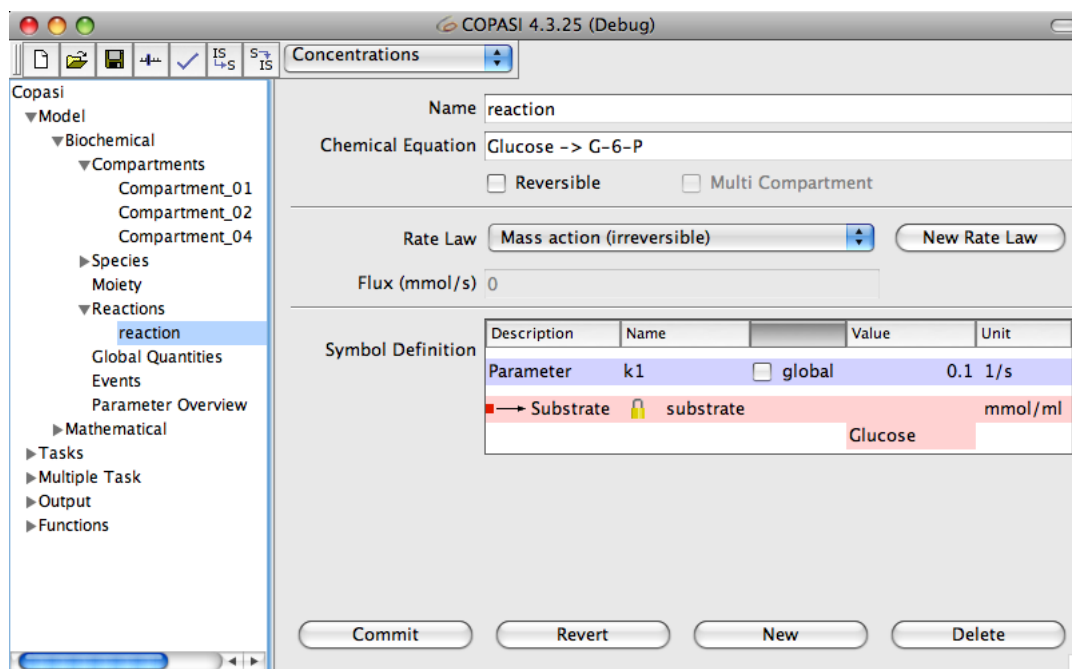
COPASI 4.3.25 (Debug)

Concentrations

Copasi
Model
Biochemical
Compartments
Compartment_01
Compartment_02
Compartment_04
Species
Moiety
Reactions
reaction
Global Quantities
Events
Parameter Overview
Mathematical
Tasks
Multiple Task
Output
Functions

Name reaction
Chemical Equation Glucose -> G-6-P
Reversible
Multi Compartment
Rate Law Mass action (irreversible)
New Rate Law
Flux (mmol/s) 0
Symbol Definition

| Description | Name | | Value | Unit |
|---|---|---|---|---|
| Parameter | k1 | global | 0.1 | 1/s |
| Substrate | substrate | | | mmol/ml |
| | | | Glucose | |

Commit Revert New Delete